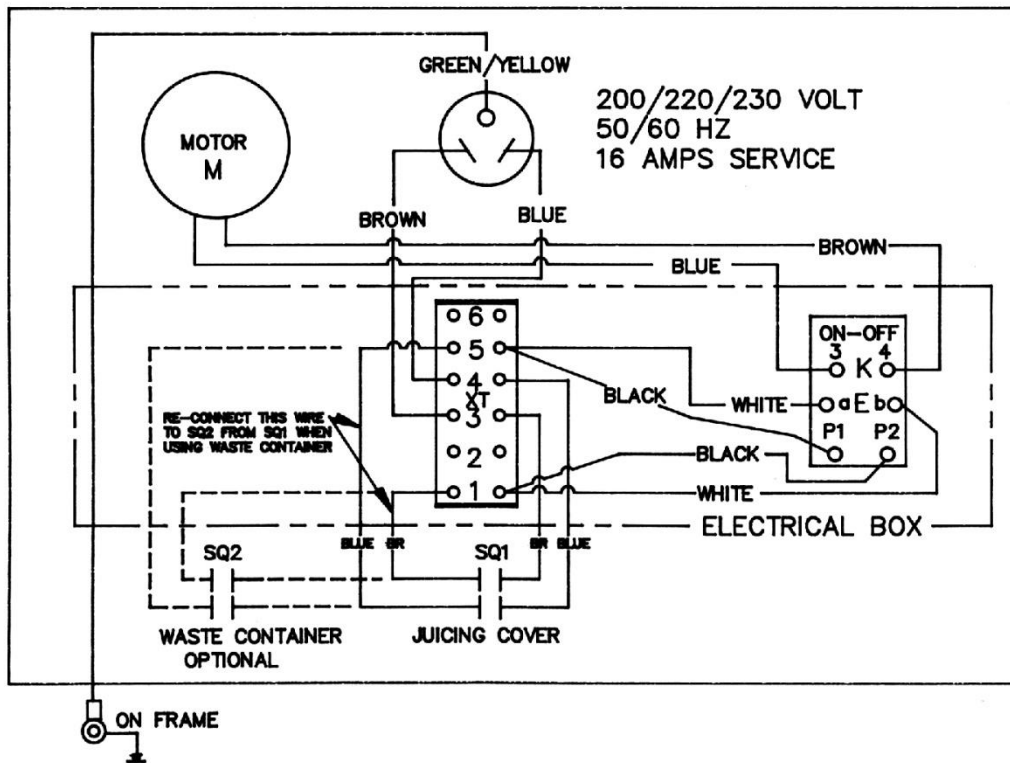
GREEN/YELLOW

200/220/230 VOLT
50/60 HZ
16 AMPS SERVICE

MOTOR
M

BROWN
BLUE
BROWN
BLUE

6
5
4
XT
3
2
1

ON–OFF
3 4
K
a E b
P1 P2

RE-CONNECT THIS WIRE TO SQ2 FROM SQ1 WHEN USING WASTE CONTAINER

BLACK
WHITE
BLACK
WHITE

ELECTRICAL BOX

BLUE BR
BR BLUE

SQ2
SQ1

WASTE CONTAINER
OPTIONAL

JUICING COVER

ON FRAME